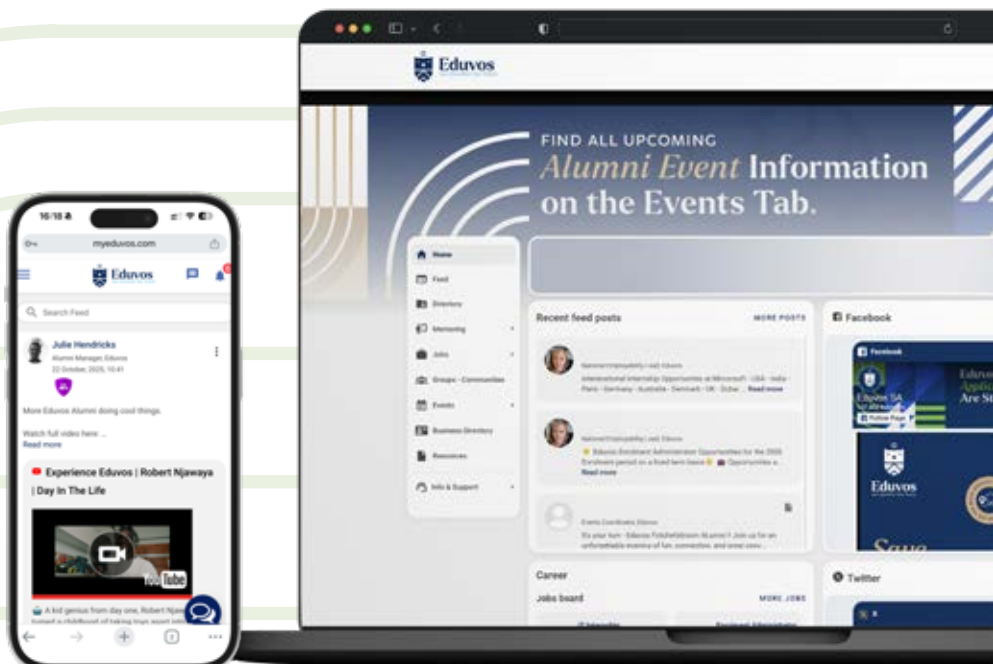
Eduvos

FIND ALL UPCOMING
Alumni Event Information on the Events Tab.

Home
Feed
Directory
Mentoring
Jobs
Groups - Communities
Events
Business Directory
Resources
Info & Support

Recent feed posts
MORE POSTS

International Internship Opportunities at Microsoft - USA · India · Paris · Germany · Australia · Denmark · UK · Dubai ... Read more

Eduvos Enrolment Administration Opportunities for the 2026 Enrolment period on a fixed term basis Opportunities a... Read more

Events Coordinator, Eduvos
It's your turn - Eduvos Potchefstroom Alumni! Join us for an unforgettable evening of fun, connection, and great conv...

Facebook
Facebook
Eduvos SA
Eduvos
Are St
Eduvos
Save

Career
Jobs board
MORE JOBS

Twitter

10:18
myeduvos.com
Eduvos
Search Feed
Julie Hendricks
Alumni Manager, Eduvos
22 October, 2025, 10:41
More Eduvos Alumni doing cool things.
Watch full video here: ...
Read more
Experience Eduvos | Robert Njawaya | Day In The Life
YouTube
A kid genius from day one, Robert Njawaya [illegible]